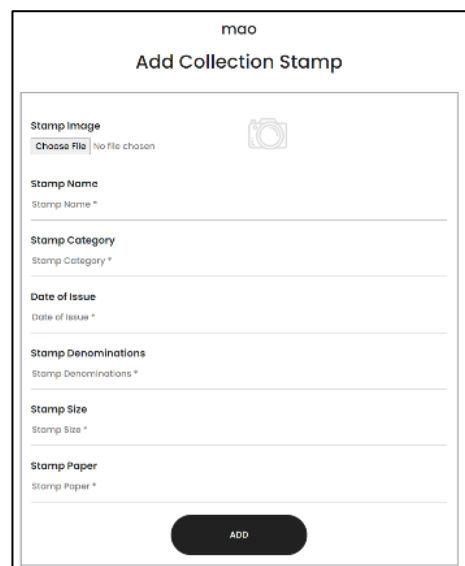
mao

Add Collection Stamp

Stamp Image

Choose File No file chosen

Stamp Name

Stamp Name *

Stamp Category

Stamp Category *

Date of Issue

Date of Issue *

Stamp Denominations

Stamp Denominations *

Stamp Size

Stamp Size *

Stamp Paper

Stamp Paper *

ADD